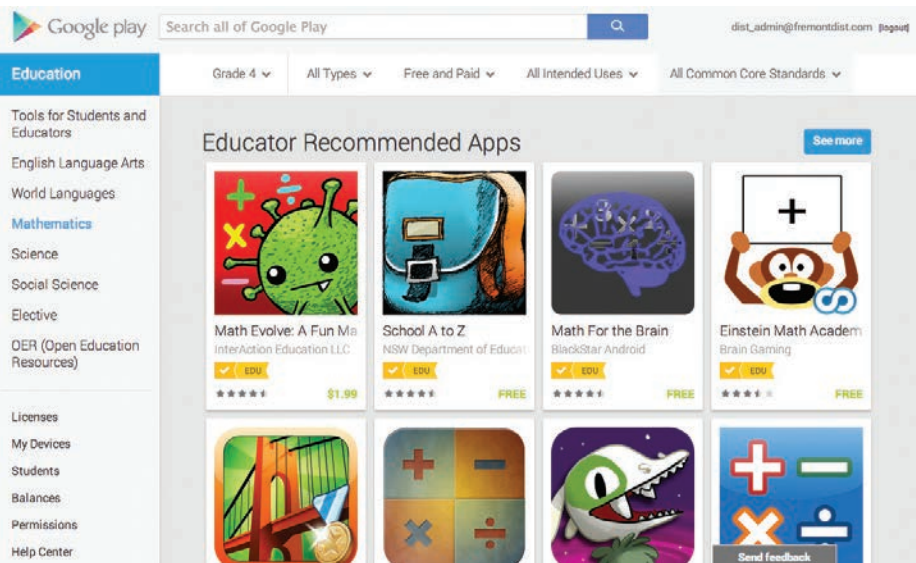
Google play

Search all of Google Play

dist_admin@fremontdist.com [logout]

Education

Grade 4 All Types Free and Paid All Intended Uses All Common Core Standards

Tools for Students and Educators

English Language Arts

World Languages

Mathematics

Science

Social Science

Elective

OER (Open Education Resources)

Licenses

My Devices

Students

Balances

Permissions

Help Center

Educator Recommended Apps

See more

Math Evolve: A Fun Ma
InterAction Education LLC
EDU
$1.99

School A to Z
NSW Department of Educat
EDU
FREE

Math For the Brain
BlackStar Android
EDU
FREE

Einstein Math Academ
Brain Gaming
EDU
FREE

Send feedback